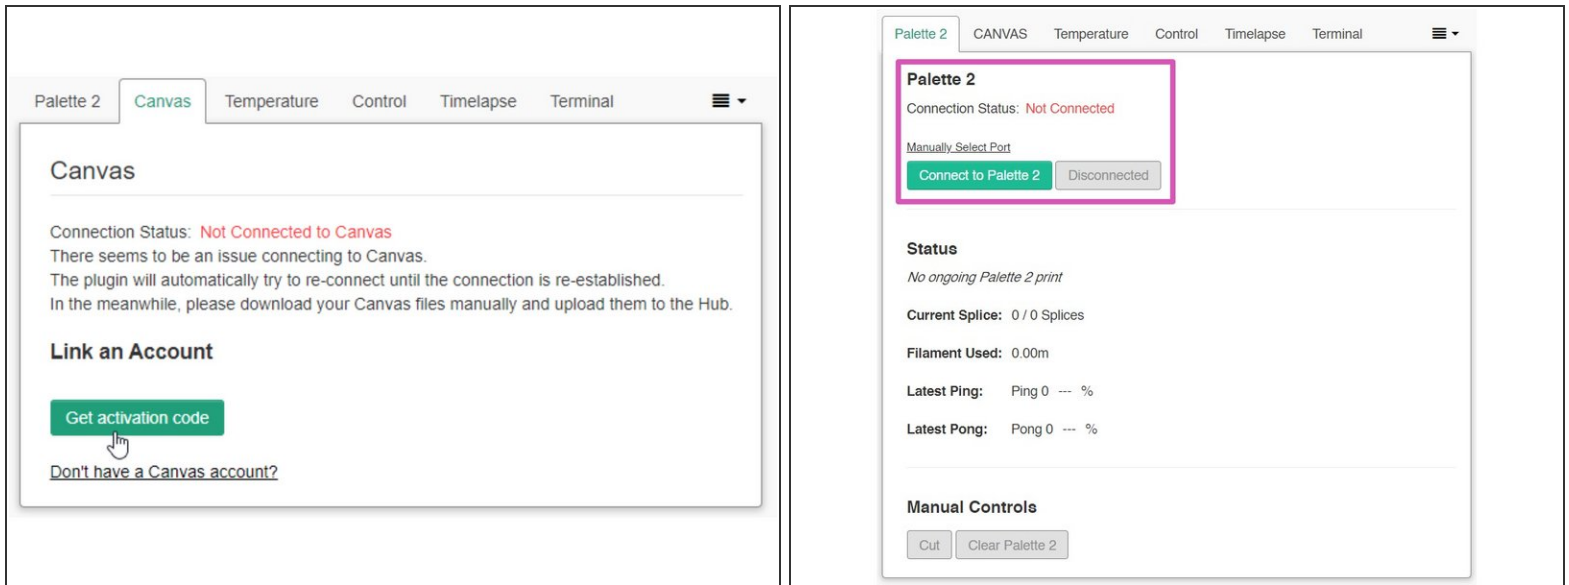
Palette 2 Canvas Temperature Control Timelapse Terminal

Canvas

Connection Status: Not Connected to Canvas
There seems to be an issue connecting to Canvas.
The plugin will automatically try to re-connect until the connection is re-established.
In the meanwhile, please download your Canvas files manually and upload them to the Hub.

Link an Account

Get activation code

Don't have a Canvas account?

Palette 2 CANVAS Temperature Control Timelapse Terminal

Palette 2

Connection Status: Not Connected

Manually Select Port

Connect to Palette 2 Disconnected

Status

No ongoing Palette 2 print

Current Splice: 0 / 0 Splices

Filament Used: 0.00m

Latest Ping: Ping 0 --- %

Latest Pong: Pong 0 --- %

Manual Controls

Cut Clear Palette 2